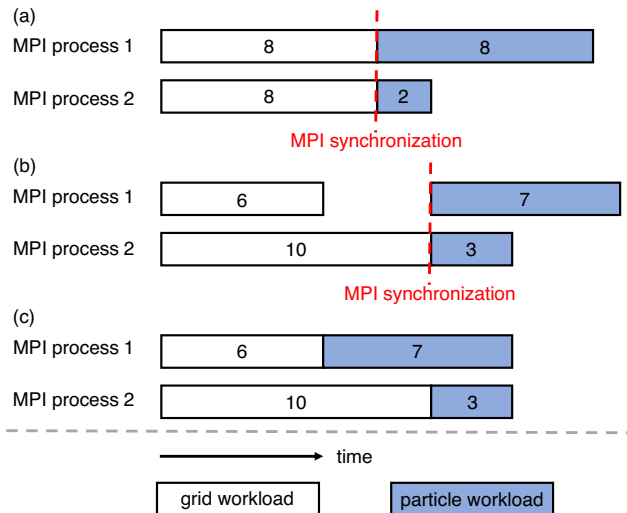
(a)
MPI process 1 8 8
MPI process 2 8 2
MPI synchronization

(b)
MPI process 1 6 7
MPI process 2 10 3
MPI synchronization

(c)
MPI process 1 6 7
MPI process 2 10 3

time

grid workload
particle workload